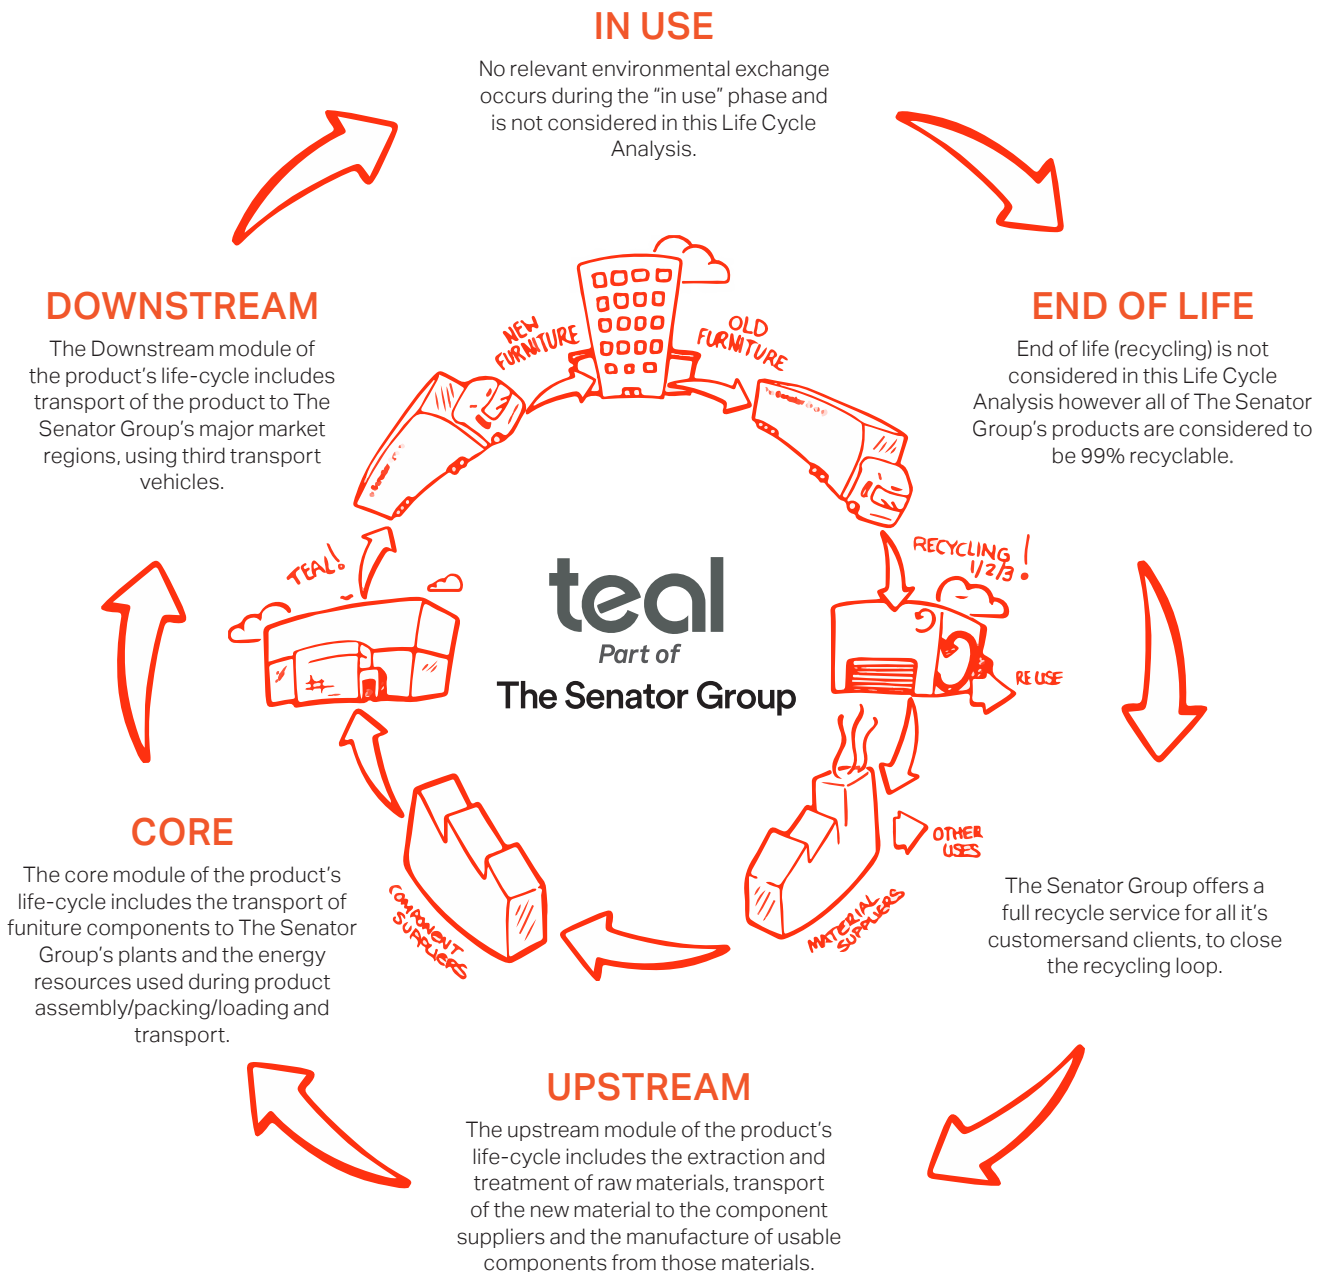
IN USE

No relevant environmental exchange occurs during the "in use" phase and is not considered in this Life Cycle Analysis.

DOWNSTREAM

The Downstream module of the product's life-cycle includes transport of the product to The Senator Group's major market regions, using third transport vehicles.

END OF LIFE

End of life (recycling) is not considered in this Life Cycle Analysis however all of The Senator Group's products are considered to be 99% recyclable.

NEW FURNITURE

OLD FURNITURE

TEAL!

RECYCLING 1/2/3!

RE USE

teal

Part of

The Senator Group

OTHER USES

CORE

The core module of the product's life-cycle includes the transport of funiture components to The Senator Group's plants and the energy resources used during product assembly/packing/loading and transport.

COMPONENT SUPPLIERS

MATERIAL SUPPLIERS

The Senator Group offers a full recycle service for all it's customersand clients, to close the recycling loop.

UPSTREAM

The upstream module of the product's life-cycle includes the extraction and treatment of raw materials, transport of the new material to the component suppliers and the manufacture of usable components from those materials.